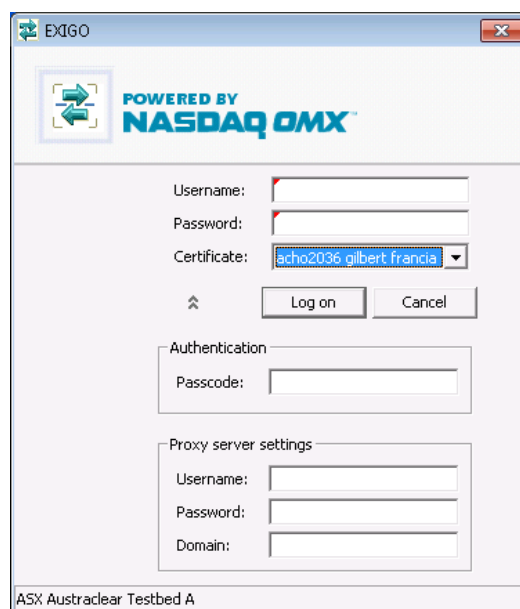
EXIGO

POWERED BY
NASDAQ OMX

Username:
Password:
Certificate: acho2036 gilbert francia

Log on
Cancel

Authentication
Passcode:

Proxy server settings
Username:
Password:
Domain:

ASX Austraclear Testbed A